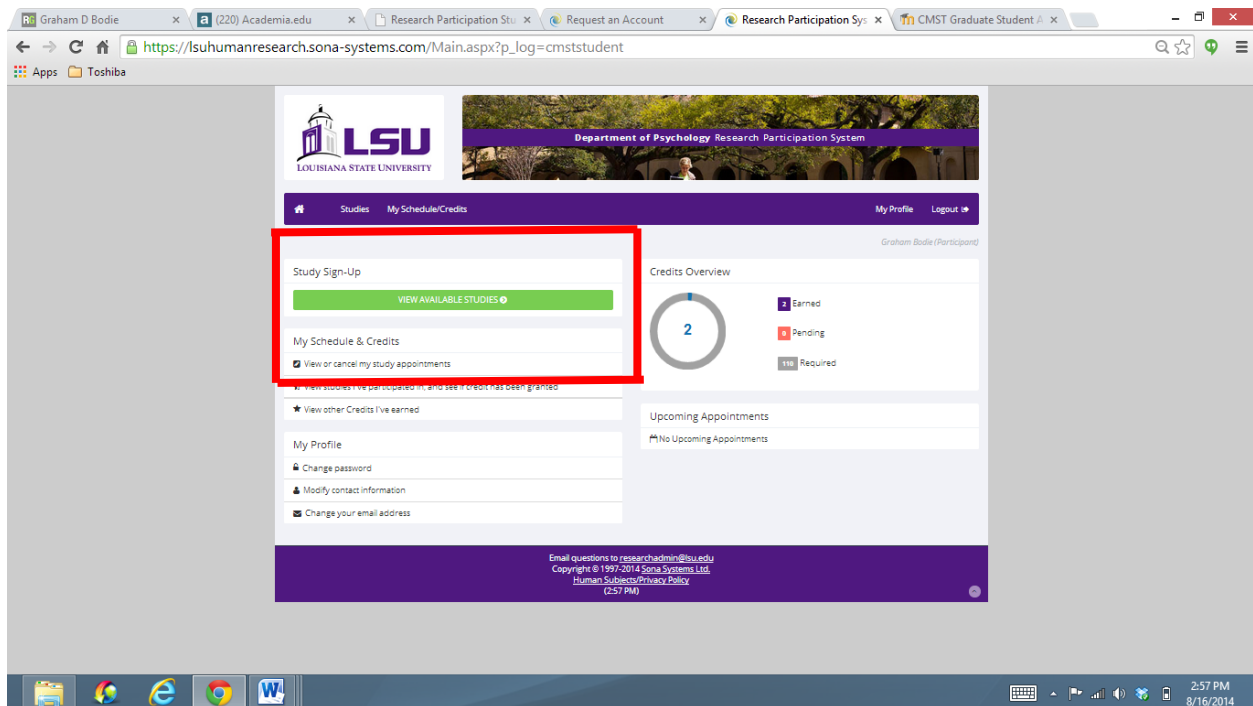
RG Graham D Bodie × | a (220) Academia.edu × | Research Participation Stu × | Request an Account × | Research Participation Sys × | CMST Graduate Student A ×

https://lsuhumanresearch.sona-systems.com/Main.aspx?p_log=cmststudent

Apps | Toshiba

LSU
LOUISIANA STATE UNIVERSITY

Department of Psychology Research Participation System

Studies | My Schedule/Credits | My Profile | Logout

Graham Bodie (Participant)

Study Sign-Up

VIEW AVAILABLE STUDIES

My Schedule & Credits

View or cancel my study appointments

View studies I've participated in, and see if credit has been granted

View other Credits I've earned

My Profile

Change password

Modify contact information

Change your email address

Credits Overview

2

2 Earned

0 Pending

110 Required

Upcoming Appointments

No Upcoming Appointments

Email questions to researchadmin@lsu.edu
Copyright © 1997-2014 Sona Systems Ltd.
Human Subjects/Privacy Policy
(2:57 PM)

2:57 PM
8/16/2014